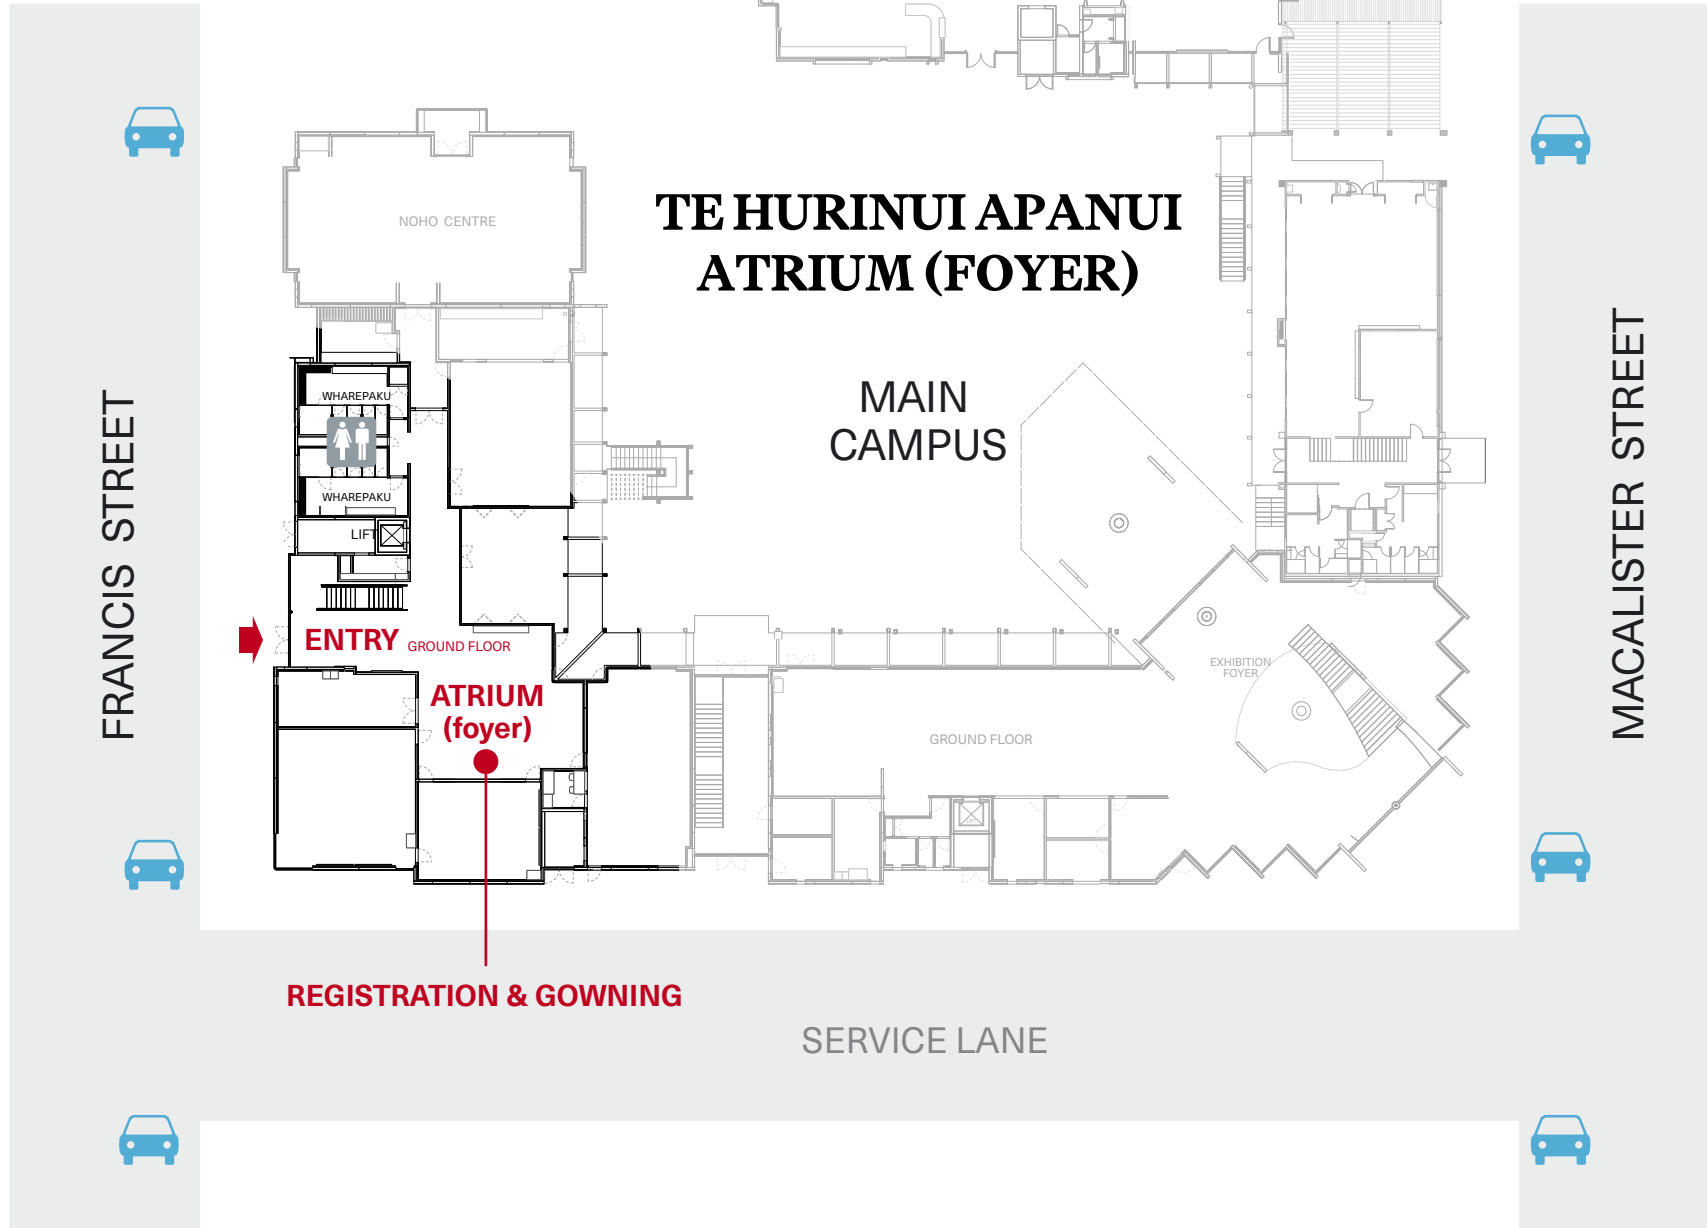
TE HURINUI APANUI
ATRIUM (FOYER)

NOHO CENTRE

MAIN
CAMPUS

FRANCIS STREET

MACALISTER STREET

WHAREPAKU

WHAREPAKU

LIFT

ENTRY GROUND FLOOR

ATRIUM
(foyer)

EXHIBITION FOYER

GROUND FLOOR

REGISTRATION & GOWNING

SERVICE LANE